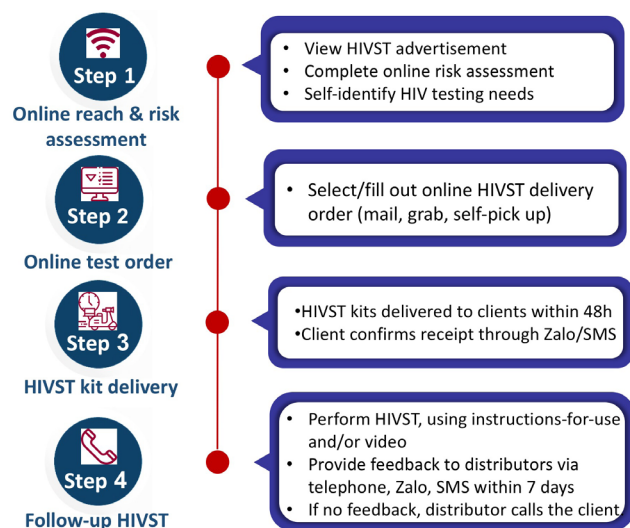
Step 1
Online reach & risk assessment

- View HIVST advertisement
- Complete online risk assessment
- Self-identify HIV testing needs

Step 2
Online test order

- Select/fill out online HIVST delivery order (mail, grab, self-pick up)

Step 3
HIVST kit delivery

•HIVST kits delivered to clients within 48h
•Client confirms receipt through Zalo/SMS

Step 4
Follow-up HIVST

- Perform HIVST, using instructions-for-use and/or video
- Provide feedback to distributors via telephone, Zalo, SMS within 7 days
- If no feedback, distributor calls the client